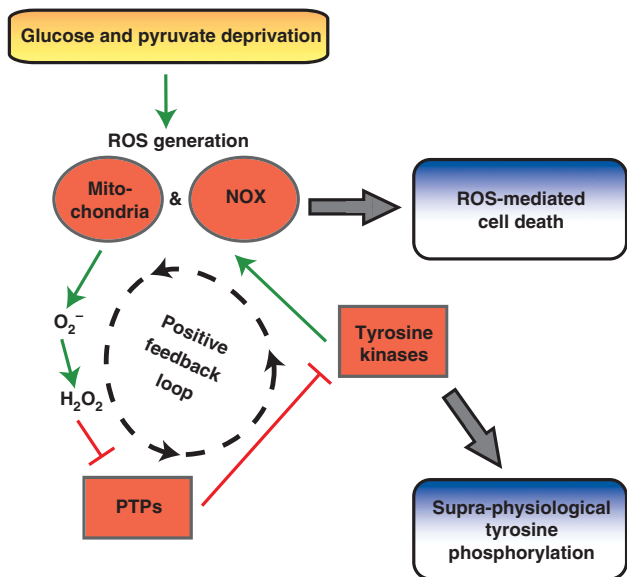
Glucose and pyruvate deprivation

ROS generation

Mitochondria

&

NOX

ROS-mediated cell death

$O_2^-$

$H_2O_2$

Positive feedback loop

Tyrosine kinases

PTPs

Supra-physiological tyrosine phosphorylation